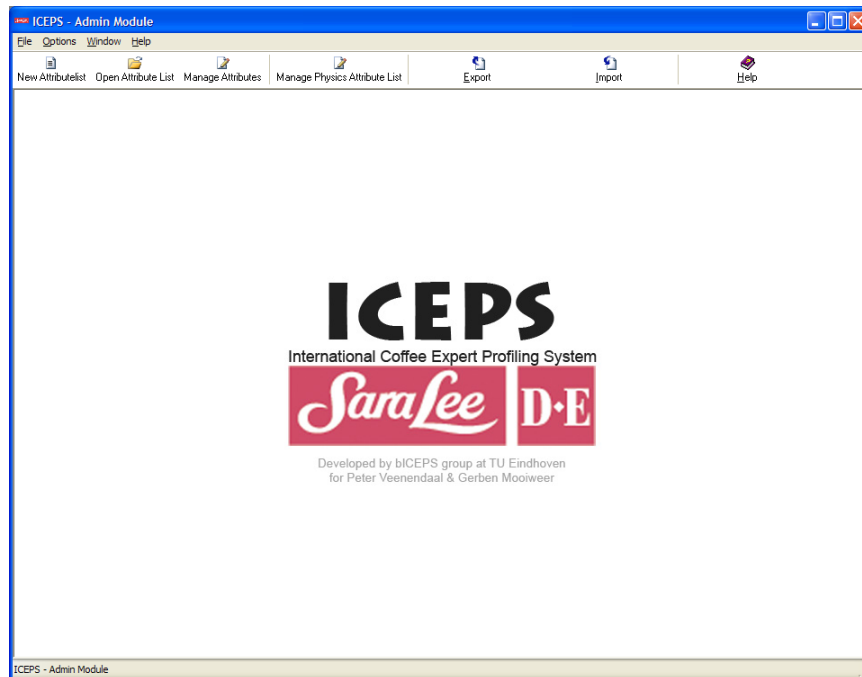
ICEPS - Admin Module

File Options Window Help

New Attributelist Open Attribute List Manage Attributes Manage Physics Attribute List Export Import Help

ICEPS
International Coffee Expert Profiling System
SaraLee D•E

Developed by bICEPS group at TU Eindhoven
for Peter Veenendaal & Gerben Mooiweer

ICEPS - Admin Module